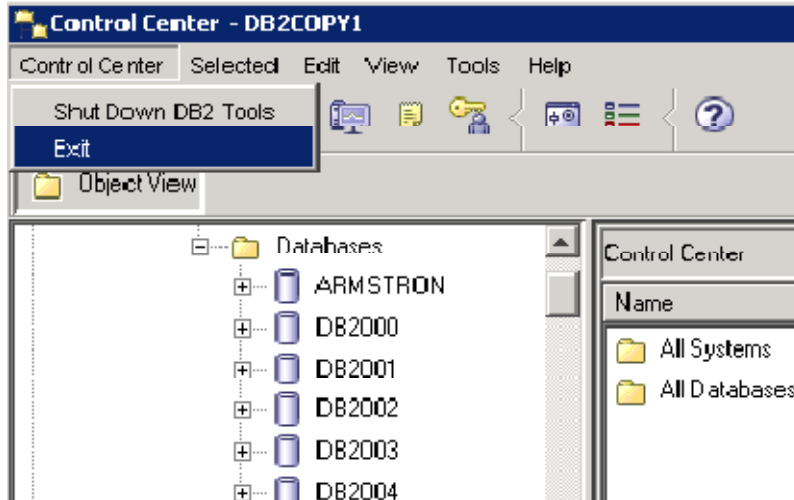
Control Center - DB2COPY1

Control Center Selected Edit View Tools Help

Shut Down DB2 Tools

Exit

Object View

Databases

ARMSTRON

DB2000

DB2001

DB2002

DB2003

DB2004

Control Center

Name

All Systems

All Databases